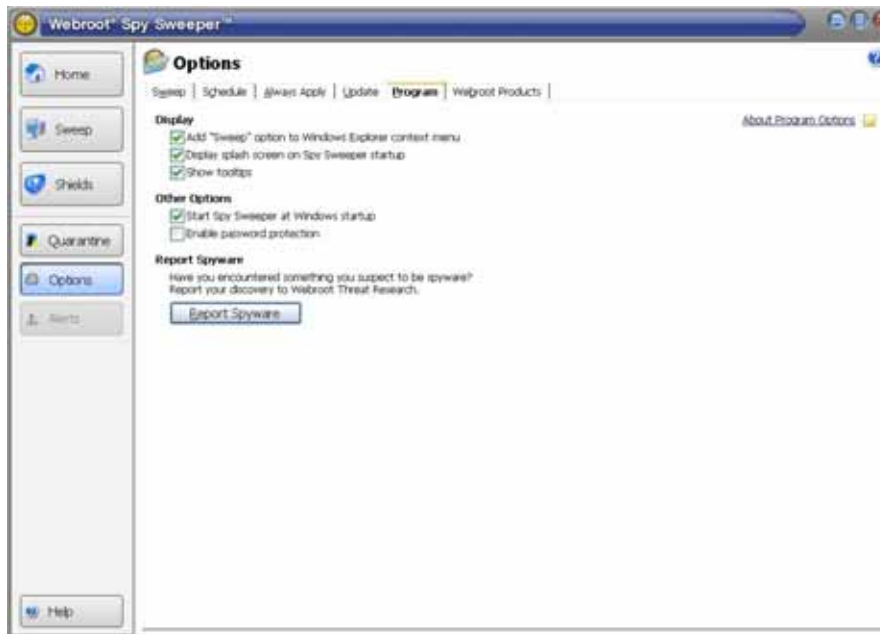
Webroot® Spy Sweeper™

Home

Sweep

Shields

Quarantine

Options

Alerts

Help

Options

Sweep | Schedule | Always Apply | Update | Program | Webroot Products |

About Program Options

Display

Add "Sweep" option to Windows Explorer context menu

Display splash screen on Spy Sweeper startup

Show tooltips

Other Options

Start Spy Sweeper at Windows startup

Enable password protection

Report Spyware

Have you encountered something you suspect to be spyware? Report your discovery to Webroot Threat Research.

Report Spyware